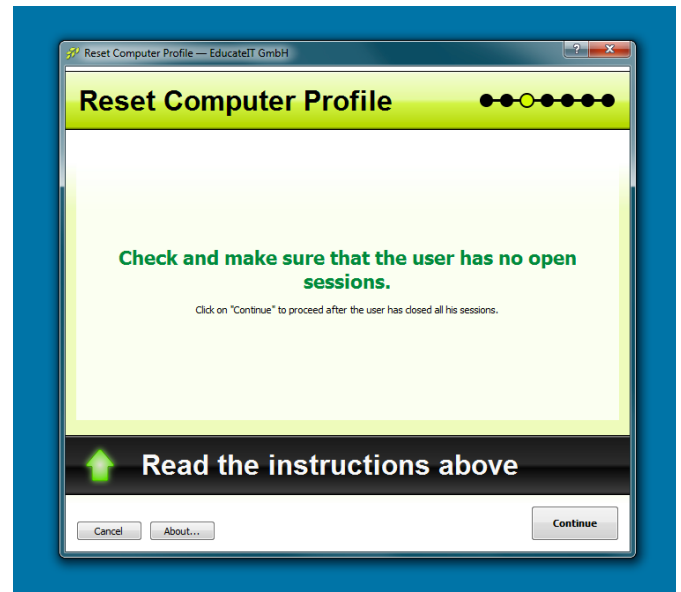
Reset Computer Profile — EducateIT GmbH

?

Reset Computer Profile

Check and make sure that the user has no open sessions.

Click on "Continue" to proceed after the user has closed all his sessions.

Read the instructions above

Cancel

About...

Continue